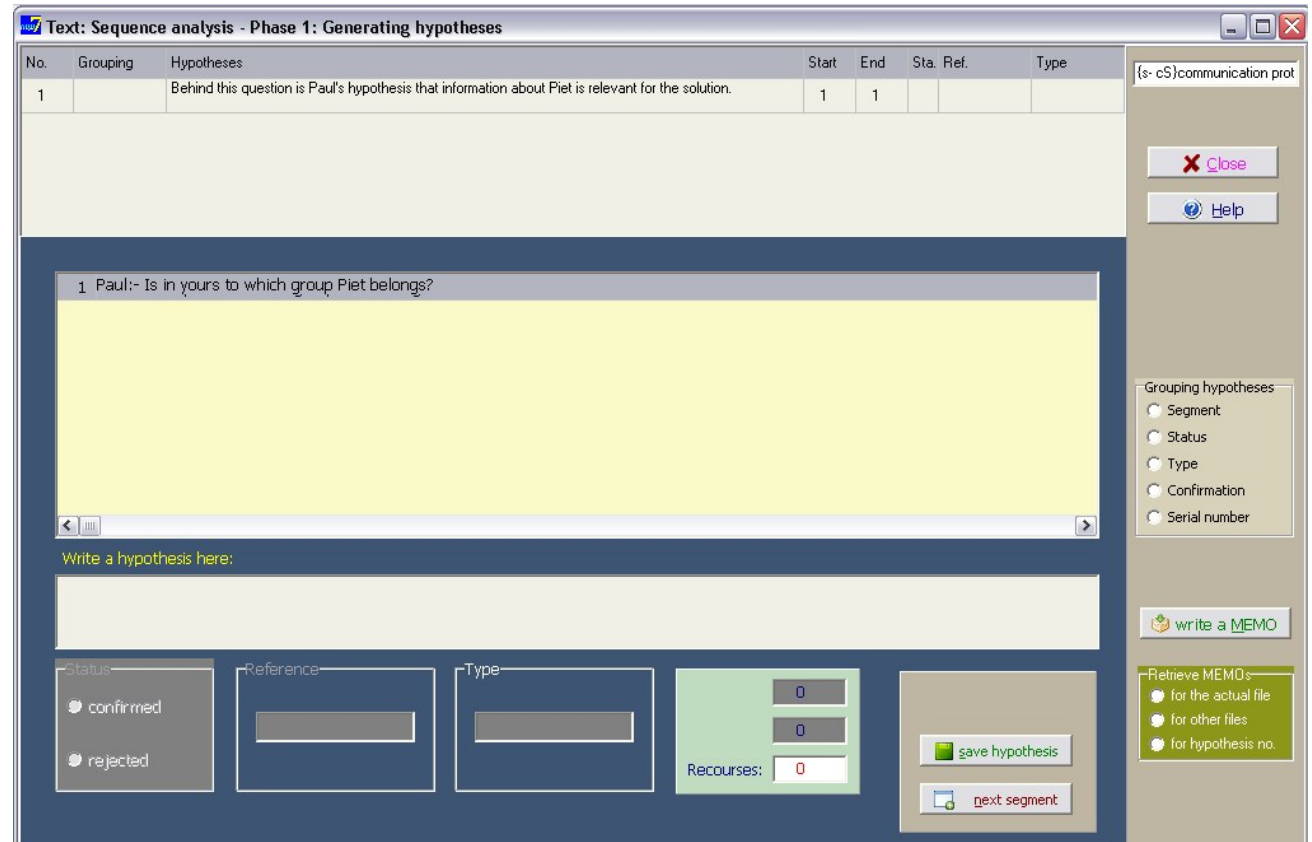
Text: Sequence analysis - Phase 1: Generating hypotheses

| No. | Grouping | Hypotheses | Start | End | Sta. | Ref. | Type |
|---|---|---|---|---|---|---|---|
| 1 | | Behind this question is Paul's hypothesis that information about Piet is relevant for the solution. | 1 | 1 | | | |

{s- cS}communication prot

Close

Help

1 Paul:- Is in yours to which group Piet belongs?

Write a hypothesis here:

Status
confirmed
rejected

Reference

Type

0
0
Recourses: 0

save hypothesis

next segment

Grouping hypotheses
Segment
Status
Type
Confirmation
Serial number

write a MEMO

Retrieve MEMOs
for the actual file
for other files
for hypothesis no.